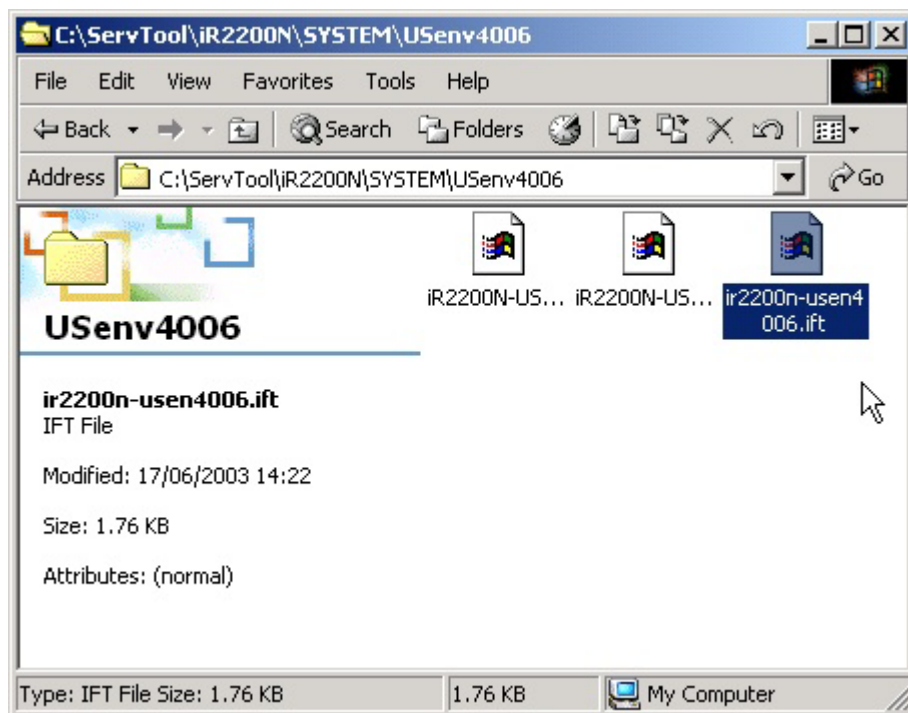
C:\ServTool\iR2200N\SYSTEM\USenv4006

File Edit View Favorites Tools Help

Back Search Folders

Address C:\ServTool\iR2200N\SYSTEM\USenv4006 Go

USenv4006

iR2200N-US... iR2200N-US... ir2200n-usen4006.ift

ir2200n-usen4006.ift
IFT File

Modified: 17/06/2003 14:22

Size: 1.76 KB

Attributes: (normal)

Type: IFT File Size: 1.76 KB | 1.76 KB | My Computer